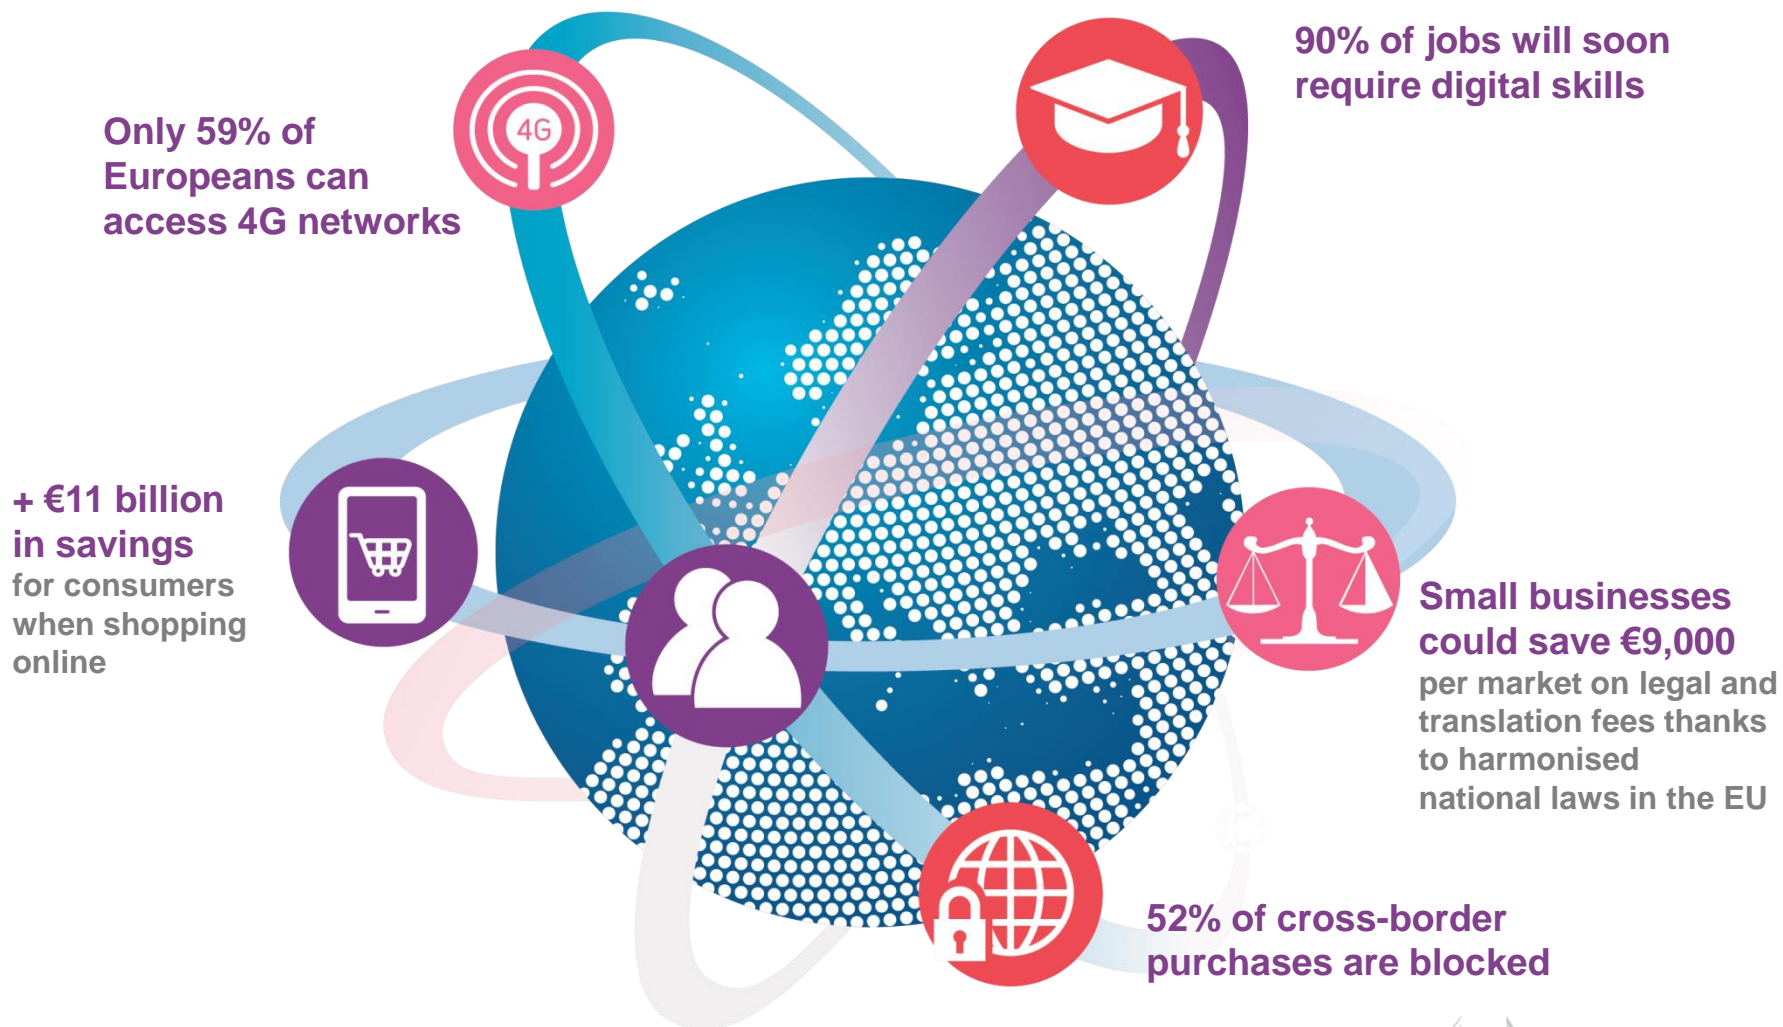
Only 59% of Europeans can access 4G networks

4G

90% of jobs will soon require digital skills

+ €11 billion in savings
for consumers when shopping online

Small businesses could save €9,000
per market on legal and translation fees thanks to harmonised national laws in the EU

52% of cross-border purchases are blocked